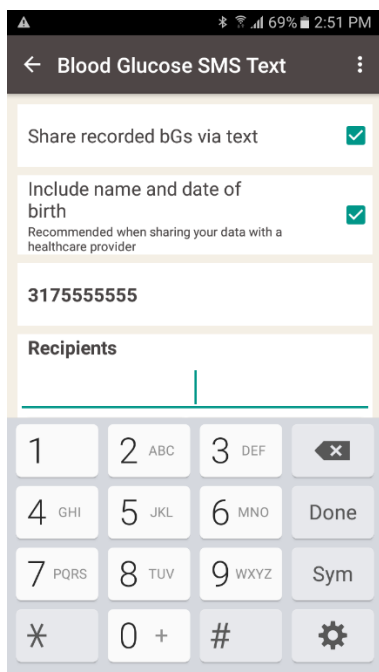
69% 2:51 PM

← Blood Glucose SMS Text

Share recorded bGs via text

Include name and date of birth
Recommended when sharing your data with a healthcare provider

3175555555

Recipients

| 1 | 2 ABC | 3 DEF | |
|---|---|---|---|
| 4 GHI | 5 JKL | 6 MNO | Done |
| 7 PQRS | 8 TUV | 9 WXYZ | Sym |
| * | 0 + | # | |